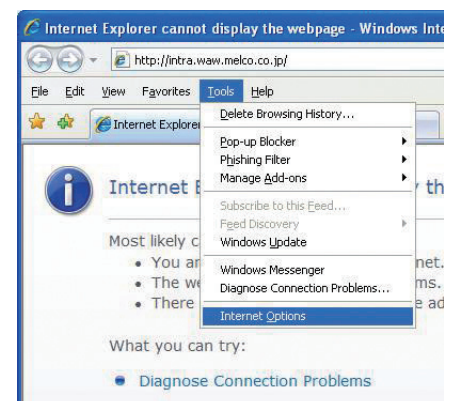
Internet Explorer cannot display the webpage - Windows Inte

http://intra.waw.melco.co.jp/

File Edit View Favorites Tools Help

Internet Explorer

Delete Browsing History...

Pop-up Blocker
Phishing Filter
Manage Add-ons

Subscribe to this Feed...
Feed Discovery
Windows Update

Windows Messenger
Diagnose Connection Problems...

Internet Options

Internet E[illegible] th

Most likely c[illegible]
• You ar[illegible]net.
• The w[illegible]ms.
• There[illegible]e ad

What you can try:

Diagnose Connection Problems